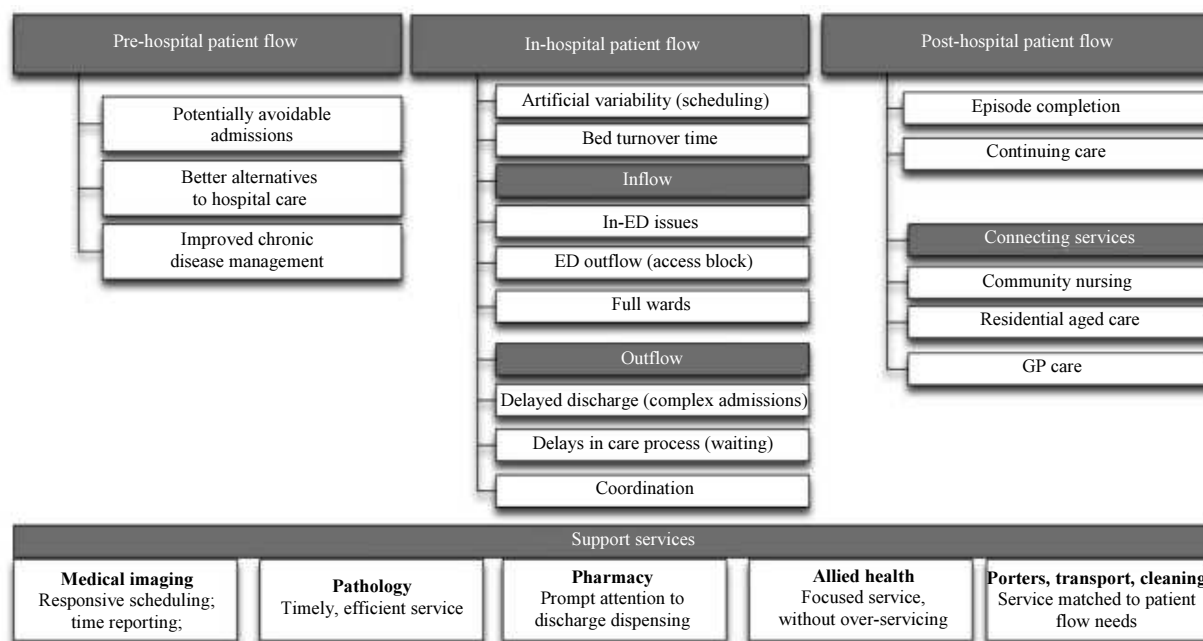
Pre-hospital patient flow

Potentially avoidable admissions

Better alternatives to hospital care

Improved chronic disease management

In-hospital patient flow

Artificial variability (scheduling)

Bed turnover time

Inflow

In-ED issues

ED outflow (access block)

Full wards

Outflow

Delayed discharge (complex admissions)

Delays in care process (waiting)

Coordination

Post-hospital patient flow

Episode completion

Continuing care

Connecting services

Community nursing

Residential aged care

GP care

Support services

**Medical imaging**
Responsive scheduling; time reporting;

**Pathology**
Timely, efficient service

**Pharmacy**
Prompt attention to discharge dispensing

**Allied health**
Focused service, without over-servicing

**Porters, transport, cleaning**
Service matched to patient flow needs